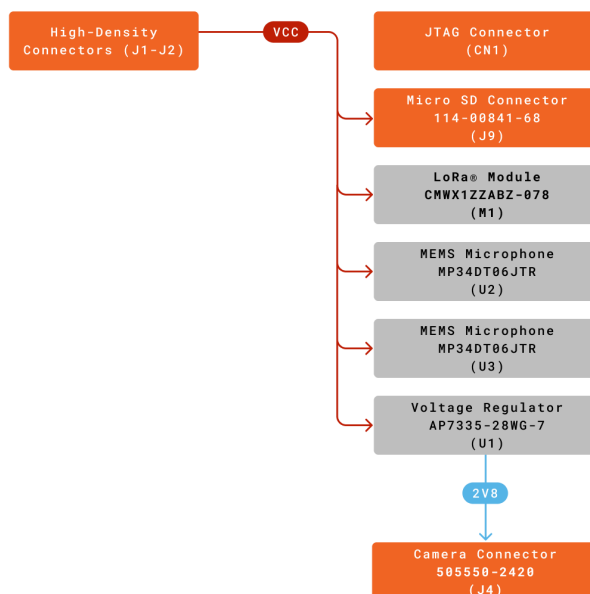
High-Density Connectors (J1-J2)

VCC

JTAG Connector (CN1)

Micro SD Connector 114-00841-68 (J9)

LoRa® Module CMWX1ZZABZ-078 (M1)

MEMS Microphone MP34DT06JTR (U2)

MEMS Microphone MP34DT06JTR (U3)

Voltage Regulator AP7335-28WG-7 (U1)

2V8

Camera Connector 505550-2420 (J4)